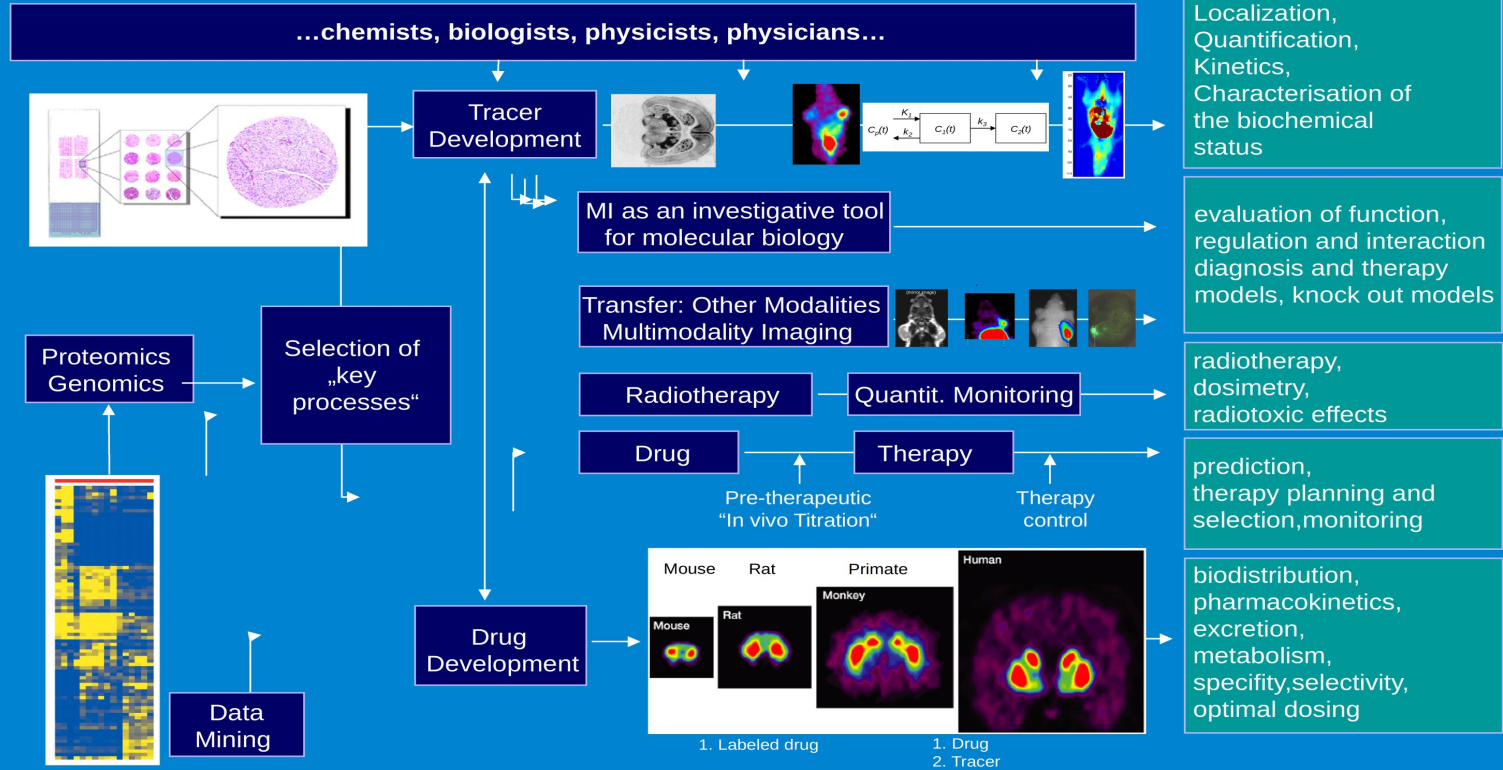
…chemists, biologists, physicists, physicians…

Tracer Development

$K_1$
$k_2$
$k_3$
$C_p(t)$
$C_1(t)$
$C_2(t)$

Localization, Quantification, Kinetics, Characterisation of the biochemical status

MI as an investigative tool for molecular biology

evaluation of function, regulation and interaction diagnosis and therapy models, knock out models

Transfer: Other Modalities Multimodality Imaging

Proteomics Genomics

Selection of „key processes"

Radiotherapy

Quantit. Monitoring

radiotherapy, dosimetry, radiotoxic effects

Drug

Therapy

Pre-therapeutic "In vivo Titration"

Therapy control

prediction, therapy planning and selection,monitoring

Mouse

Rat

Primate

Human

Mouse

Rat

Monkey

Drug Development

Data Mining

biodistribution, pharmacokinetics, excretion, metabolism, specifity,selectivity, optimal dosing

1. Labeled drug

1. Drug
2. Tracer